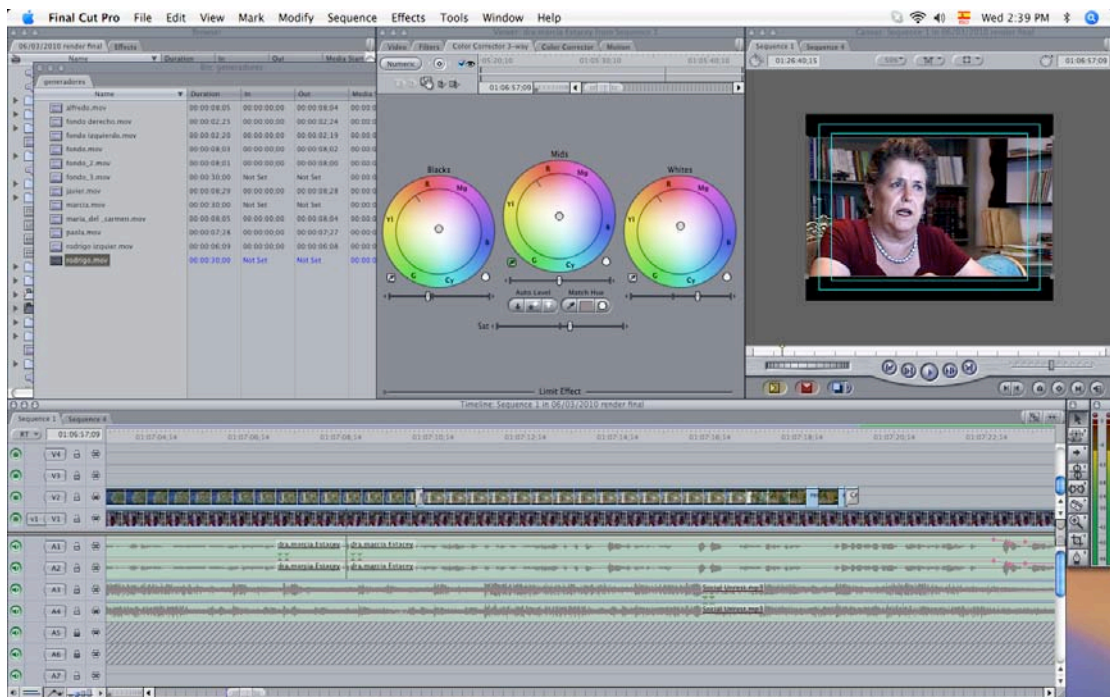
Final Cut Pro File Edit View Mark Modify Sequence Effects Tools Window Help

Wed 2:39 PM

Browser

06/03/2010 render final | Effects

Name | Duration | In | Out | Media Start

Bin: generadores

generadores

| Name | Duration | In | Out | Media |
|---|---|---|---|---|
| alfredo.mov | 00:00:08;05 | 00:00:00;00 | 00:00:08;04 | 00:00:0 |
| fondo derecho.mov | 00:00:02;25 | 00:00:00;00 | 00:00:02;24 | 00:00:0 |
| fondo izquierdo.mov | 00:00:02;20 | 00:00:00;00 | 00:00:02;19 | 00:00:0 |
| fondo.mov | 00:00:08;03 | 00:00:00;00 | 00:00:08;02 | 00:00:0 |
| fondo_2.mov | 00:00:08;01 | 00:00:00;00 | 00:00:08;00 | 00:00:0 |
| fondo_3.mov | 00:00:30;00 | Not Set | Not Set | 00:00:0 |
| javier.mov | 00:00:08;29 | 00:00:00;00 | 00:00:08;28 | 00:00:0 |
| marcia.mov | 00:00:30;00 | Not Set | Not Set | 00:00:0 |
| maria_del_carmen.mov | 00:00:08;05 | 00:00:00;00 | 00:00:08;04 | 00:00:0 |
| paola.mov | 00:00:07;28 | 00:00:00;00 | 00:00:07;27 | 00:00:0 |
| rodrigo izquier.mov | 00:00:06;09 | 00:00:00;00 | 00:00:06;08 | 00:00:0 |
| rodrigo.mov | 00:00:30;00 | Not Set | Not Set | 00:00:0 |

Viewer: dra.marcia Estarey from Sequence 1

Video | Filters | Color Corrector 3-way | Color Corrector | Motion

Numeric

01:06:57;09

Blacks

Mids

Whites

Auto Level

Match Hue

Sat

Limit Effect

Canvas: Sequence 1 in 06/03/2010 render final

Sequence 1 | Sequence 4

01:26:40;15

59%

01:06:57;09

Timeline: Sequence 1 in 06/03/2010 render final

Sequence 1 | Sequence 4

RT 01:06:57;09

01:07:04;14 01:07:06;14 01:07:08;14 01:07:10;14 01:07:12;14 01:07:14;14 01:07:16;14 01:07:18;14 01:07:20;14 01:07:22;14

V4 V3 V2 v1 V1 A1 A2 A3 A4 A5 A6 A7

dra.marcia Estarey

dra.marcia Estarey

dra.marcia Estarey

dra.marcia Estarey

Social Unrest.mp3

Social Unrest.mp3